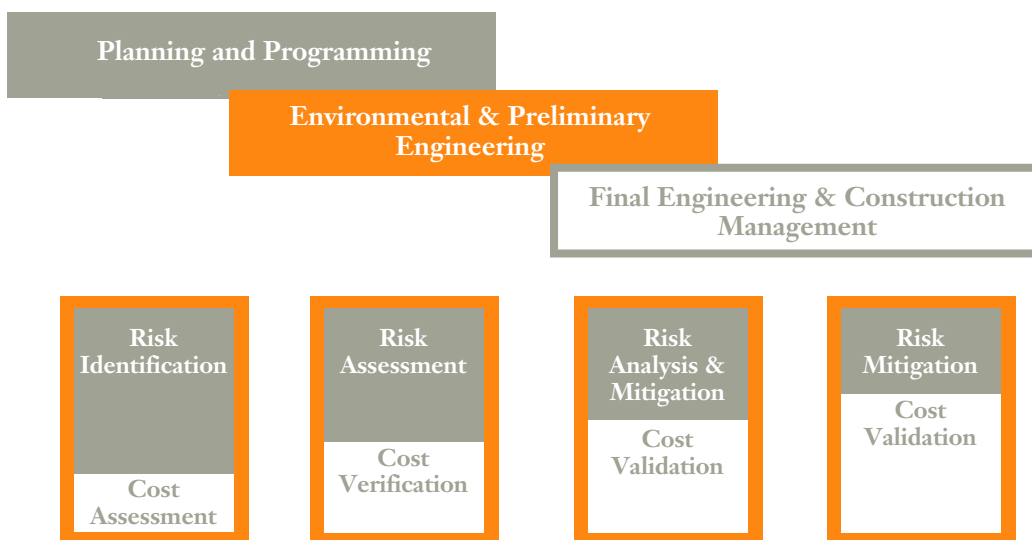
Planning and Programming

Environmental & Preliminary Engineering

Final Engineering & Construction Management

Risk Identification

Cost Assessment

Risk Assessment

Cost Verification

Risk Analysis & Mitigation

Cost Validation

Risk Mitigation

Cost Validation